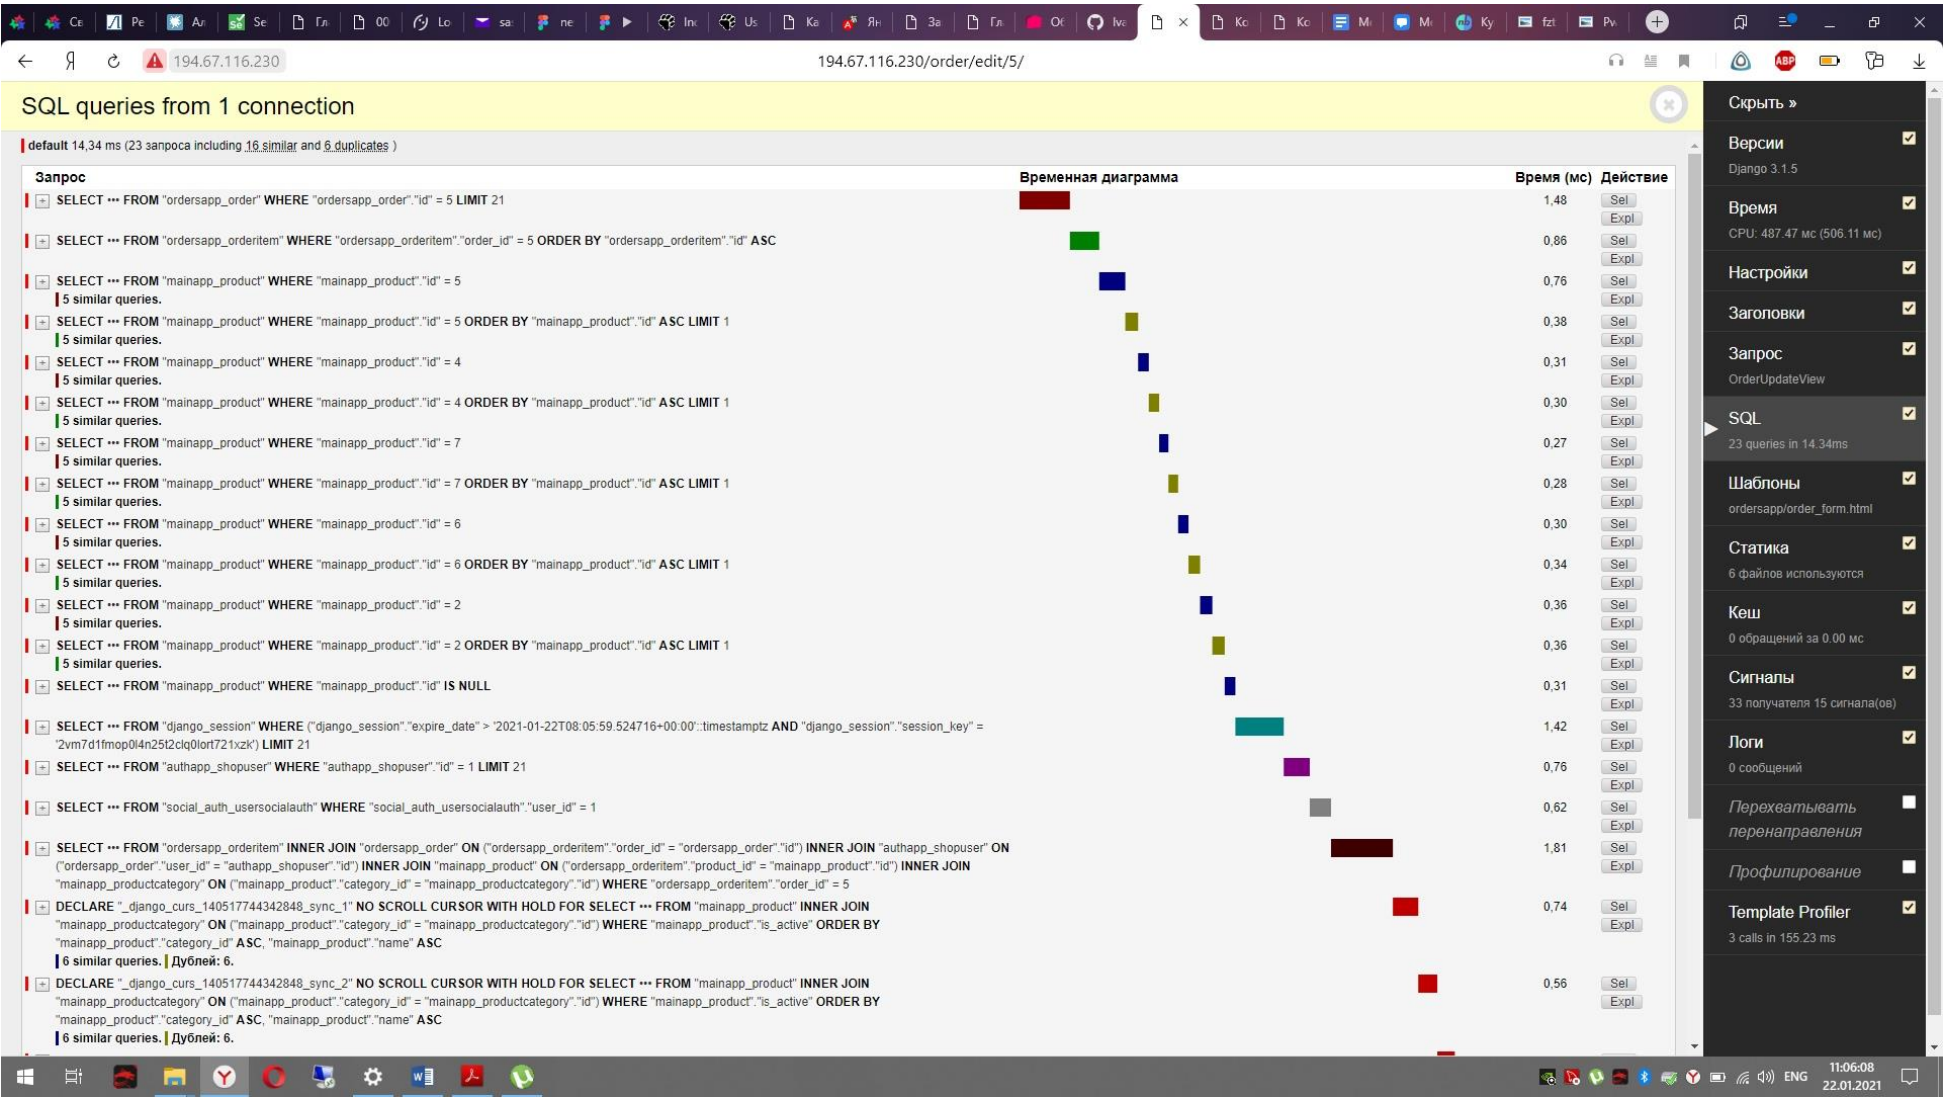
Ce Pe Ar Se Гл 00 Lo sa ne Inc Us Ka Ян За Гл Of Iva Ko Ko M M Ky fzt Pv

194.67.116.230 194.67.116.230/order/edit/5/

SQL queries from 1 connection

default 14,34 ms (23 запроса including 16 similar and 6 duplicates )

| Запрос | Временная диаграмма | Время (мс) | Действие |
|---|---|---|---|
| SELECT ••• FROM "ordersapp_order" WHERE "ordersapp_order"."id" = 5 LIMIT 21 | | 1,48 | Sel Expl |
| SELECT ••• FROM "ordersapp_orderitem" WHERE "ordersapp_orderitem"."order_id" = 5 ORDER BY "ordersapp_orderitem"."id" ASC | | 0,86 | Sel Expl |
| SELECT ••• FROM "mainapp_product" WHERE "mainapp_product"."id" = 5 5 similar queries. | | 0,76 | Sel Expl |
| SELECT ••• FROM "mainapp_product" WHERE "mainapp_product"."id" = 5 ORDER BY "mainapp_product"."id" ASC LIMIT 1 5 similar queries. | | 0,38 | Sel Expl |
| SELECT ••• FROM "mainapp_product" WHERE "mainapp_product"."id" = 4 5 similar queries. | | 0,31 | Sel Expl |
| SELECT ••• FROM "mainapp_product" WHERE "mainapp_product"."id" = 4 ORDER BY "mainapp_product"."id" ASC LIMIT 1 5 similar queries. | | 0,30 | Sel Expl |
| SELECT ••• FROM "mainapp_product" WHERE "mainapp_product"."id" = 7 5 similar queries. | | 0,27 | Sel Expl |
| SELECT ••• FROM "mainapp_product" WHERE "mainapp_product"."id" = 7 ORDER BY "mainapp_product"."id" ASC LIMIT 1 5 similar queries. | | 0,28 | Sel Expl |
| SELECT ••• FROM "mainapp_product" WHERE "mainapp_product"."id" = 6 5 similar queries. | | 0,30 | Sel Expl |
| SELECT ••• FROM "mainapp_product" WHERE "mainapp_product"."id" = 6 ORDER BY "mainapp_product"."id" ASC LIMIT 1 5 similar queries. | | 0,34 | Sel Expl |
| SELECT ••• FROM "mainapp_product" WHERE "mainapp_product"."id" = 2 5 similar queries. | | 0,36 | Sel Expl |
| SELECT ••• FROM "mainapp_product" WHERE "mainapp_product"."id" = 2 ORDER BY "mainapp_product"."id" ASC LIMIT 1 5 similar queries. | | 0,36 | Sel Expl |
| SELECT ••• FROM "mainapp_product" WHERE "mainapp_product"."id" IS NULL | | 0,31 | Sel Expl |
| SELECT ••• FROM "django_session" WHERE ("django_session"."expire_date" > '2021-01-22T08:05:59.524716+00:00'::timestamptz AND "django_session"."session_key" = '2vm7d1fmop0l4n25t2clq0lort721xzk') LIMIT 21 | | 1,42 | Sel Expl |
| SELECT ••• FROM "authapp_shopuser" WHERE "authapp_shopuser"."id" = 1 LIMIT 21 | | 0,76 | Sel Expl |
| SELECT ••• FROM "social_auth_usersocialauth" WHERE "social_auth_usersocialauth"."user_id" = 1 | | 0,62 | Sel Expl |
| SELECT ••• FROM "ordersapp_orderitem" INNER JOIN "ordersapp_order" ON ("ordersapp_orderitem"."order_id" = "ordersapp_order"."id") INNER JOIN "authapp_shopuser" ON ("ordersapp_order"."user_id" = "authapp_shopuser"."id") INNER JOIN "mainapp_product" ON ("ordersapp_orderitem"."product_id" = "mainapp_product"."id") INNER JOIN "mainapp_productcategory" ON ("mainapp_product"."category_id" = "mainapp_productcategory"."id") WHERE "ordersapp_orderitem"."order_id" = 5 | | 1,81 | Sel Expl |
| DECLARE "_django_curs_140517744342848_sync_1" NO SCROLL CURSOR WITH HOLD FOR SELECT ••• FROM "mainapp_product" INNER JOIN "mainapp_productcategory" ON ("mainapp_product"."category_id" = "mainapp_productcategory"."id") WHERE "mainapp_product"."is_active" ORDER BY "mainapp_product"."category_id" ASC, "mainapp_product"."name" ASC 6 similar queries. Дублей: 6. | | 0,74 | Sel Expl |
| DECLARE "_django_curs_140517744342848_sync_2" NO SCROLL CURSOR WITH HOLD FOR SELECT ••• FROM "mainapp_product" INNER JOIN "mainapp_productcategory" ON ("mainapp_product"."category_id" = "mainapp_productcategory"."id") WHERE "mainapp_product"."is_active" ORDER BY "mainapp_product"."category_id" ASC, "mainapp_product"."name" ASC 6 similar queries. Дублей: 6. | | 0,56 | Sel Expl |

Скрыть »
Версии
Django 3.1.5
Время
CPU: 487.47 мс (506.11 мс)
Настройки
Заголовки
Запрос
OrderUpdateView
SQL
23 queries in 14.34ms
Шаблоны
ordersapp/order_form.html
Статика
6 файлов используются
Кеш
0 обращений за 0.00 мс
Сигналы
33 получателя 15 сигнала(ов)
Логи
0 сообщений
Перехватывать перенаправления
Профилирование
Template Profiler
3 calls in 155.23 ms

ENG 11:06:08 22.01.2021